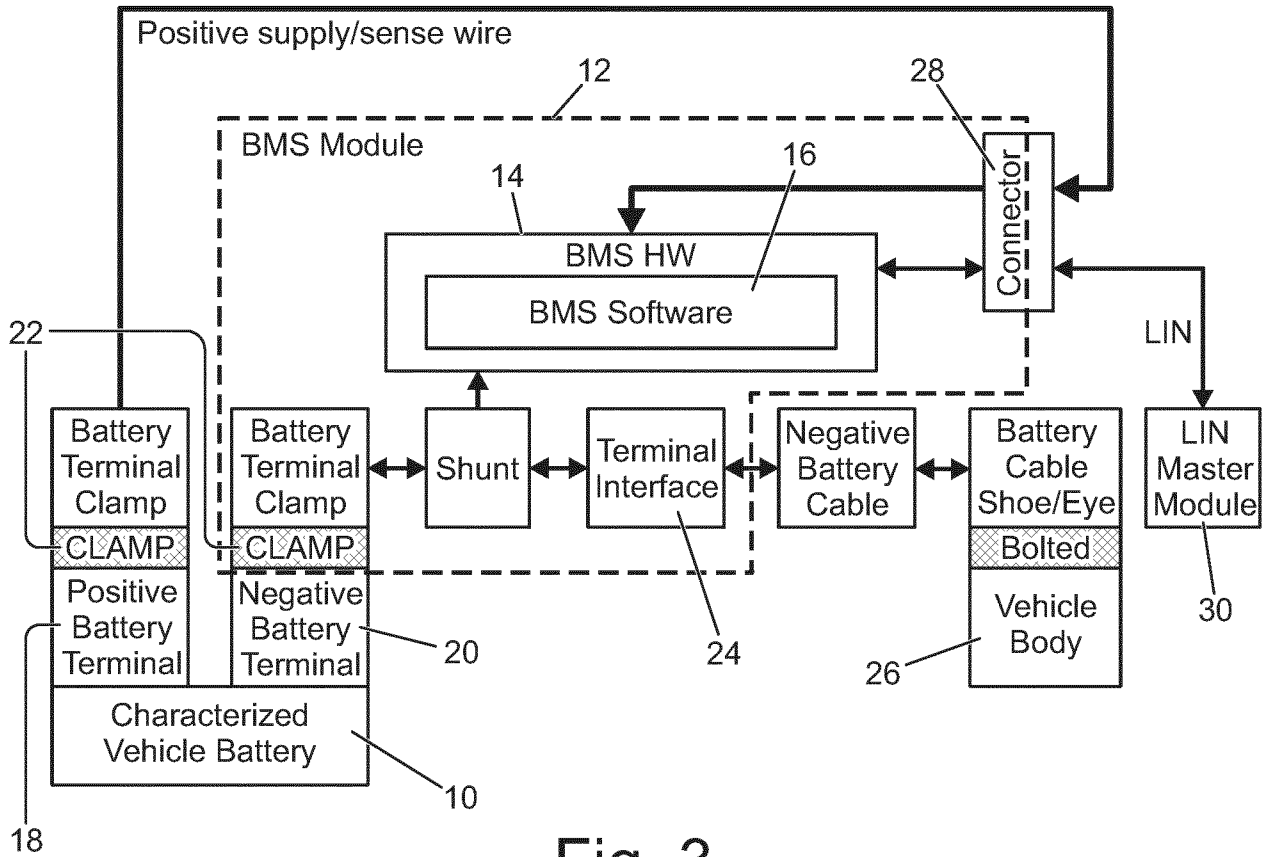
Positive supply/sense wire

12

28

BMS Module

16

14

Connector

BMS HW

BMS Software

22

LIN

| Battery Terminal Clamp |
|---|
| CLAMP |
| Positive Battery Terminal |

| Battery Terminal Clamp |
|---|
| CLAMP |
| Negative Battery Terminal |

Shunt

Terminal Interface

Negative Battery Cable

| Battery Cable Shoe/Eye |
|---|
| Bolted |
| Vehicle Body |

LIN Master Module

20

24

26

30

Characterized Vehicle Battery

10

18

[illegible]